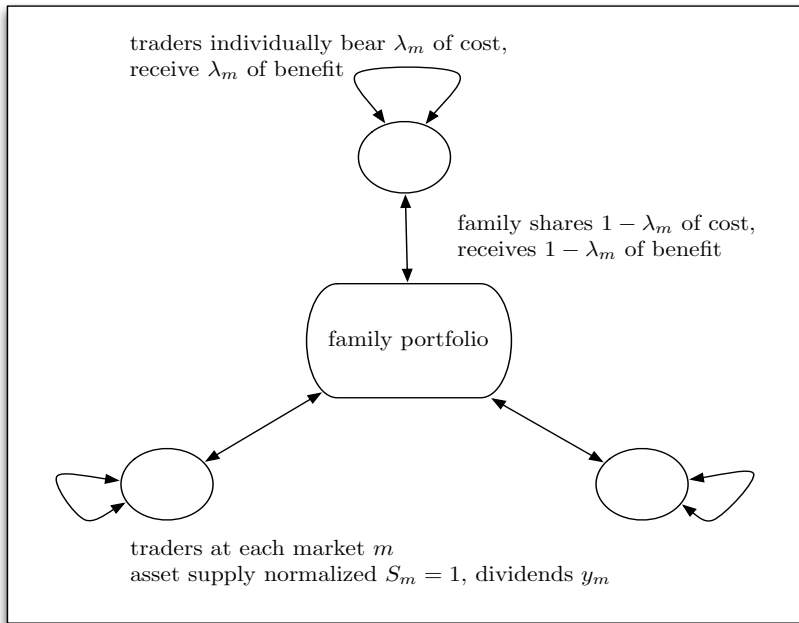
traders individually bear $\lambda_m$ of cost, receive $\lambda_m$ of benefit

family shares $1 - \lambda_m$ of cost, receives $1 - \lambda_m$ of benefit

family portfolio

traders at each market $m$
asset supply normalized $S_m = 1$, dividends $y_m$